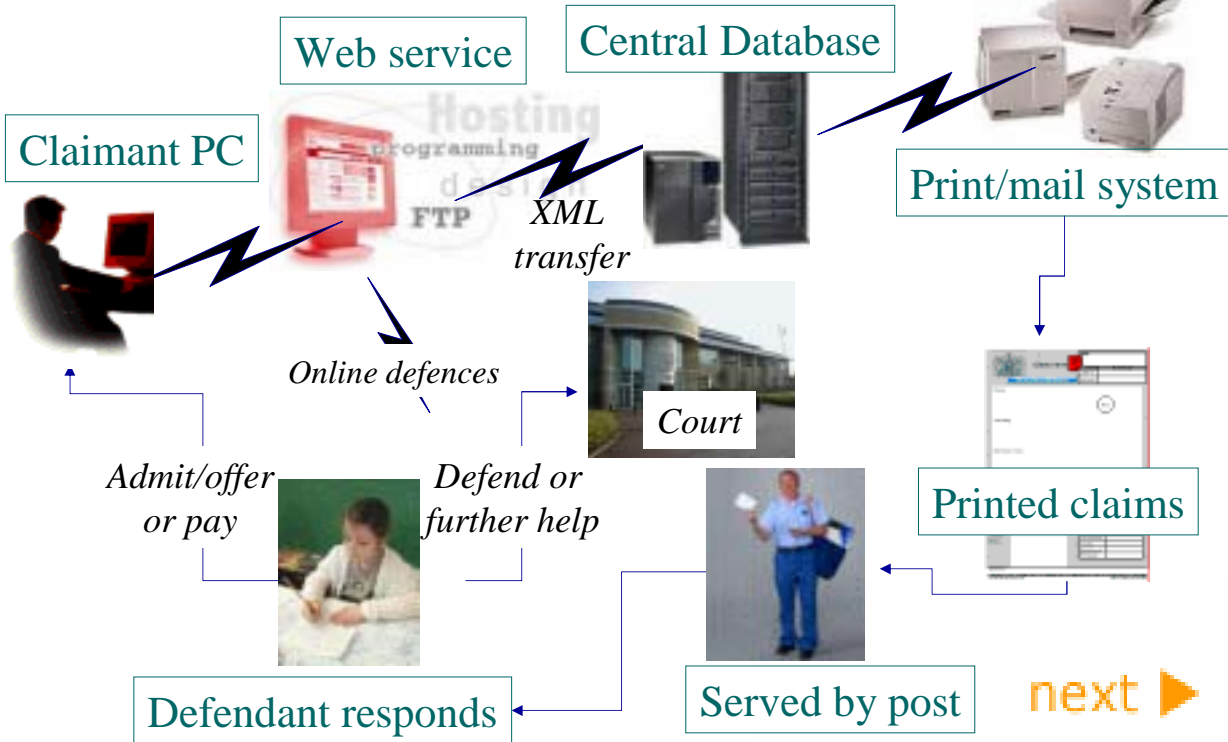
Web service

Central Database

Claimant PC

Hosting
programming
design
FTP

XML
transfer

Print/mail system

Online defences

Court

Admit/offer
or pay

Defend or
further help

Printed claims

Defendant responds

Served by post

next